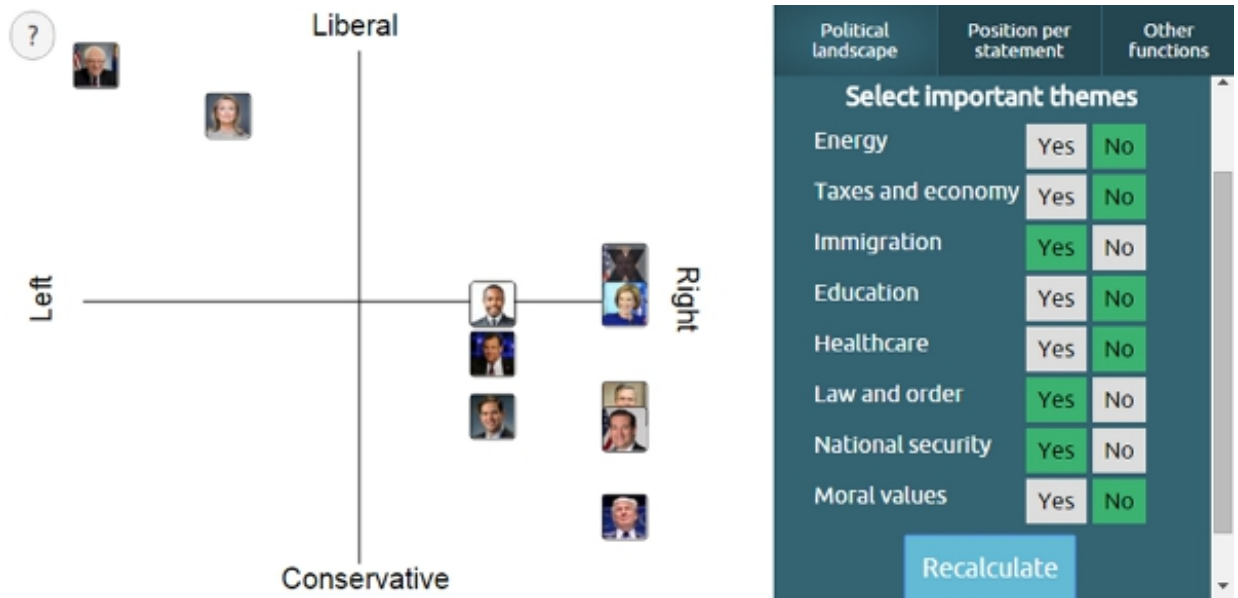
?

Liberal

Left

Right

Conservative

Political landscape | Position per statement | Other functions

Select important themes

| | | |
|---|---|---|
| Energy | Yes | No |
| Taxes and economy | Yes | No |
| Immigration | Yes | No |
| Education | Yes | No |
| Healthcare | Yes | No |
| Law and order | Yes | No |
| National security | Yes | No |
| Moral values | Yes | No |

Recalculate